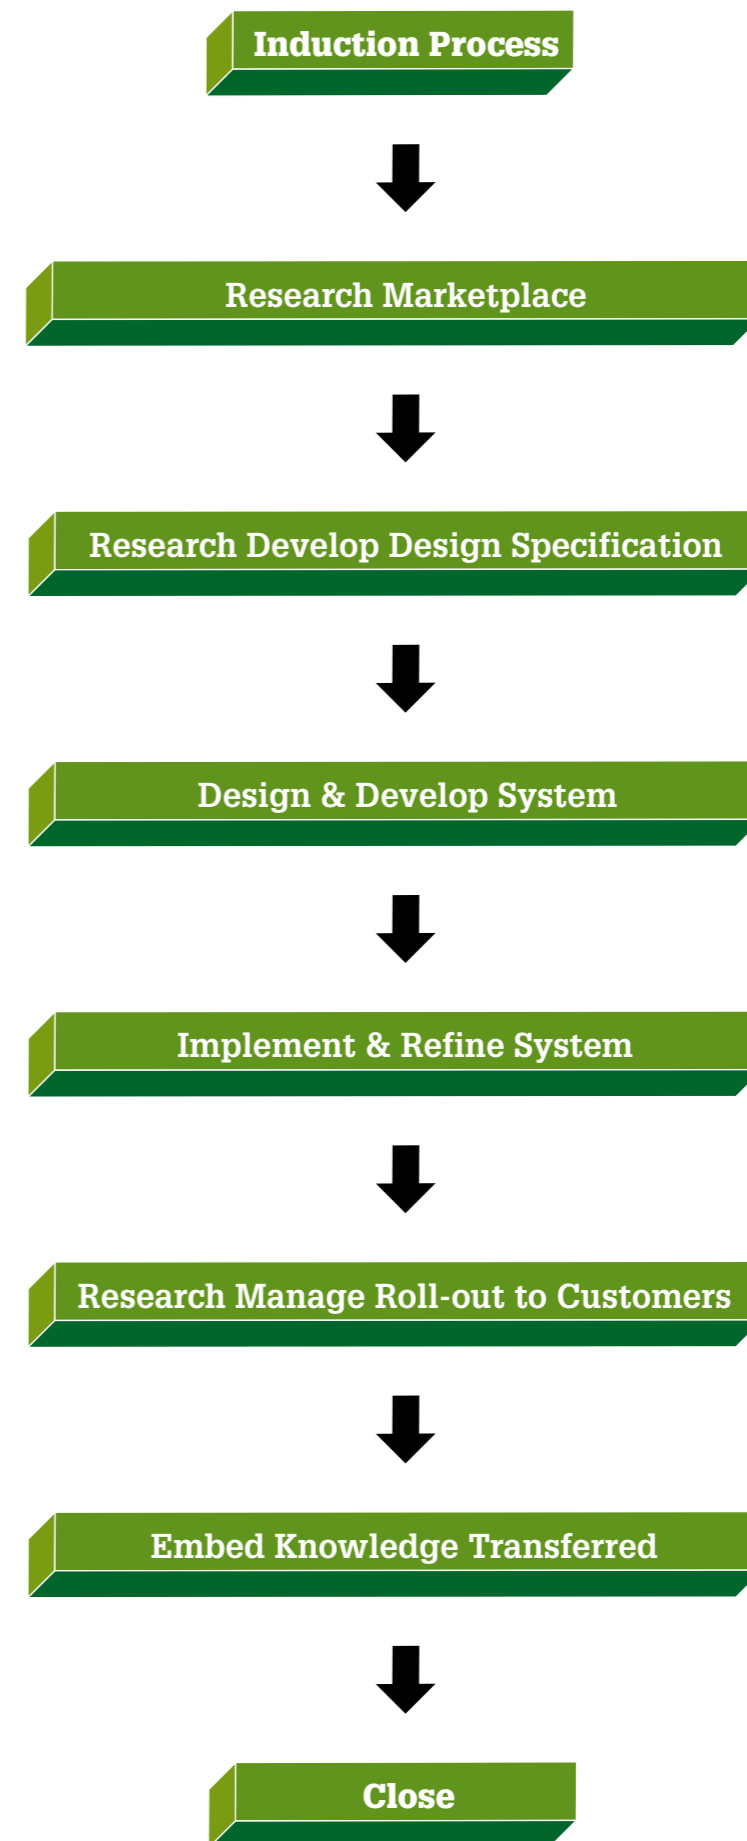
Induction Process

Research Marketplace

Research Develop Design Specification

Design & Develop System

Implement & Refine System

Research Manage Roll-out to Customers

Embed Knowledge Transferred

Close